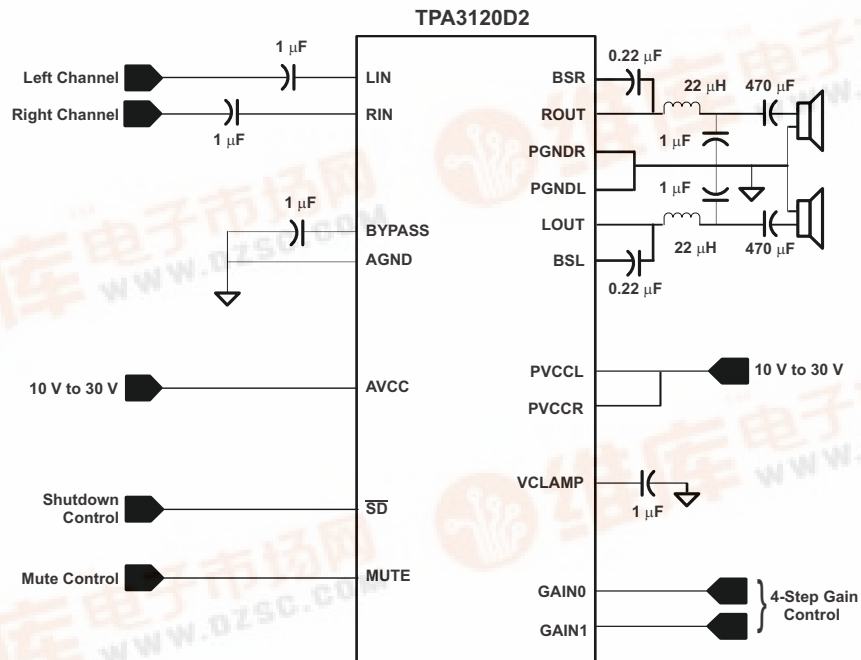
TPA3120D2

1 μF
Left Channel
LIN
Right Channel
RIN
1 μF

1 μF
BYPASS
AGND

10 V to 30 V
AVCC

Shutdown Control
$\overline{SD}$

Mute Control
MUTE

0.22 μF
BSR
22 μH
470 μF
ROUT
1 μF
PGNDR
PGNDL
1 μF
LOUT
22 μH
470 μF
BSL
0.22 μF

PVCCL
10 V to 30 V
PVCCR

VCLAMP
1 μF

GAIN0
GAIN1
4-Step Gain Control

www.dzsc.com